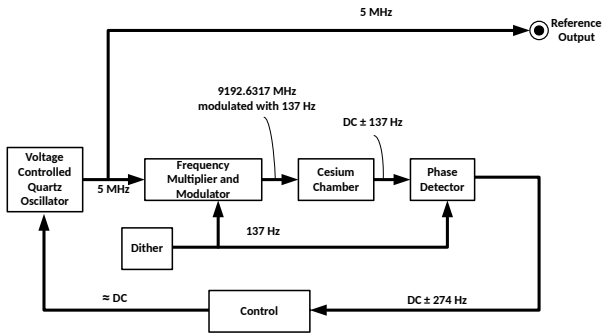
5 MHz

Reference Output

9192.6317 MHz modulated with 137 Hz

DC ± 137 Hz

Voltage Controlled Quartz Oscillator

5 MHz

Frequency Multiplier and Modulator

Cesium Chamber

Phase Detector

Dither

137 Hz

≈ DC

Control

DC ± 274 Hz